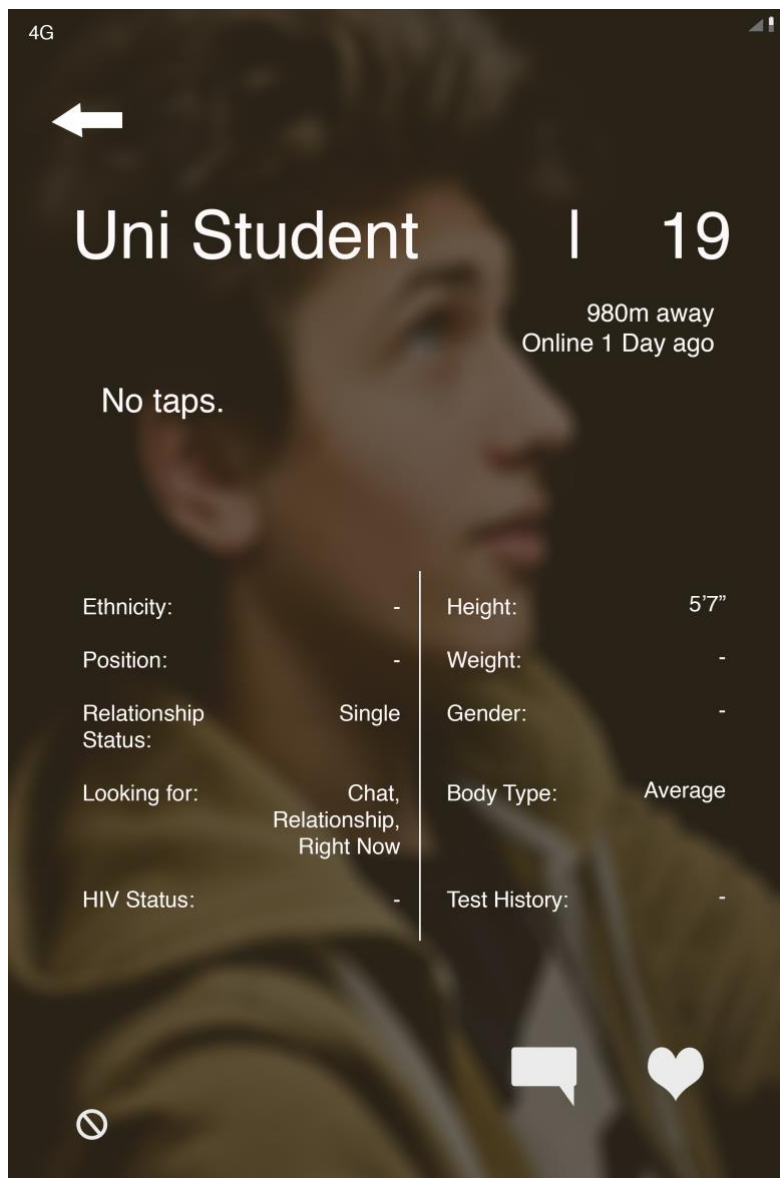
4G

Uni Student | 19

980m away
Online 1 Day ago

No taps.

| | |
|---|---|
| Ethnicity: | - |
| Position: | - |
| Relationship Status: | Single |
| Looking for: | Chat, Relationship, Right Now |
| HIV Status: | - |

| | |
|---|---|
| Height: | 5'7" |
| Weight: | - |
| Gender: | - |
| Body Type: | Average |
| Test History: | - |